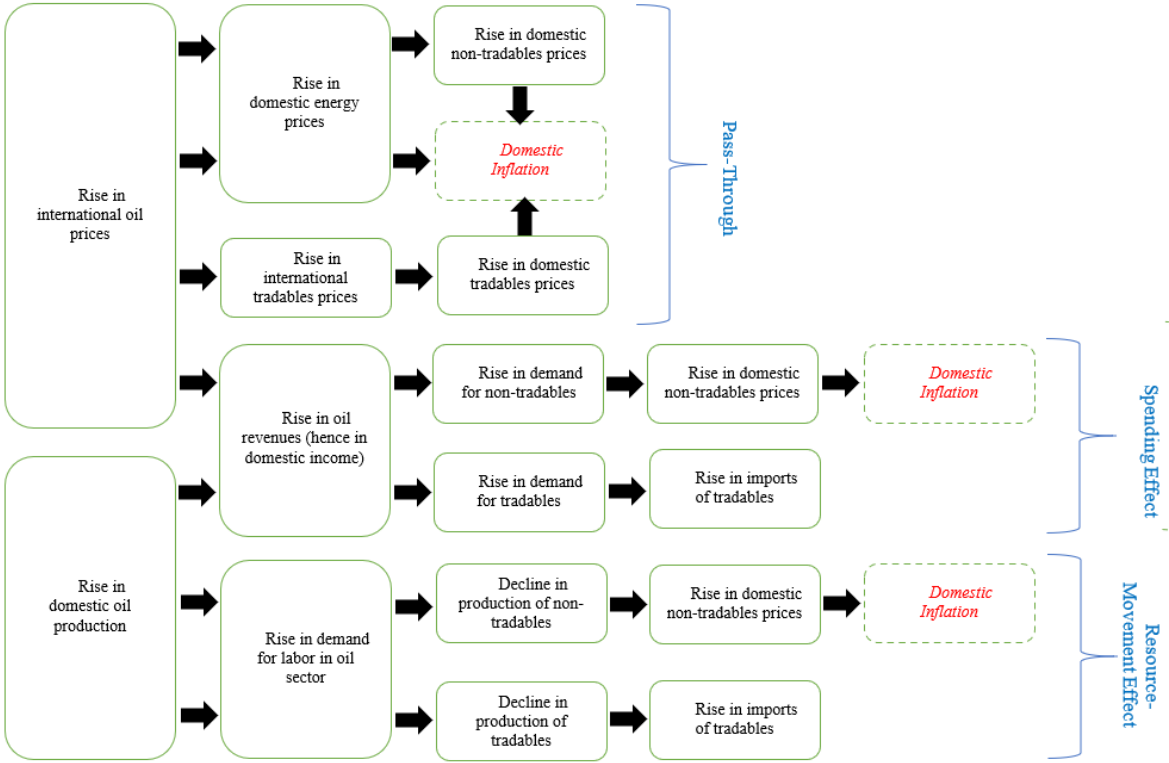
Rise in international oil prices

Rise in domestic energy prices

Rise in domestic non-tradables prices

Domestic Inflation

Rise in international tradables prices

Rise in domestic tradables prices

Pass-Through

Rise in oil revenues (hence in domestic income)

Rise in demand for non-tradables

Rise in domestic non-tradables prices

Domestic Inflation

Rise in demand for tradables

Rise in imports of tradables

Spending Effect

Rise in domestic oil production

Rise in demand for labor in oil sector

Decline in production of non-tradables

Rise in domestic non-tradables prices

Domestic Inflation

Decline in production of tradables

Rise in imports of tradables

Resource-Movement Effect